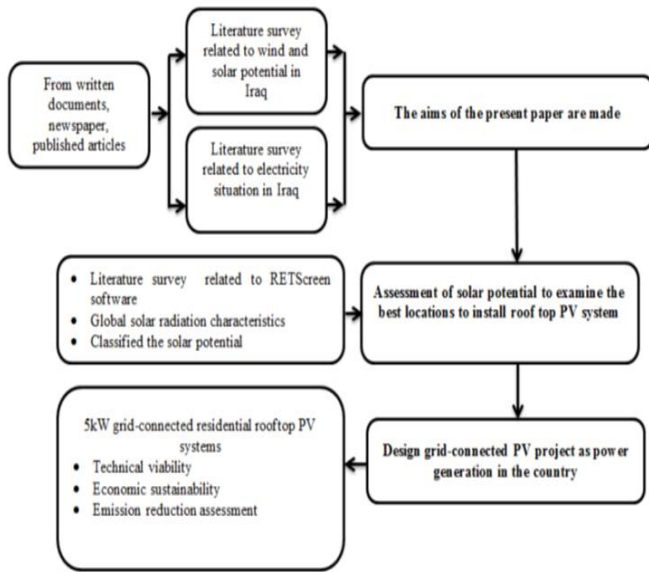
From written documents, newspaper, published articles

Literature survey related to wind and solar potential in Iraq

Literature survey related to electricity situation in Iraq

The aims of the present paper are made

- Literature survey related to RETScreen software
- Global solar radiation characteristics
- Classified the solar potential

Assessment of solar potential to examine the best locations to install roof top PV system

5kW grid-connected residential rooftop PV systems
- Technical viability
- Economic sustainability
- Emission reduction assessment

Design grid-connected PV project as power generation in the country